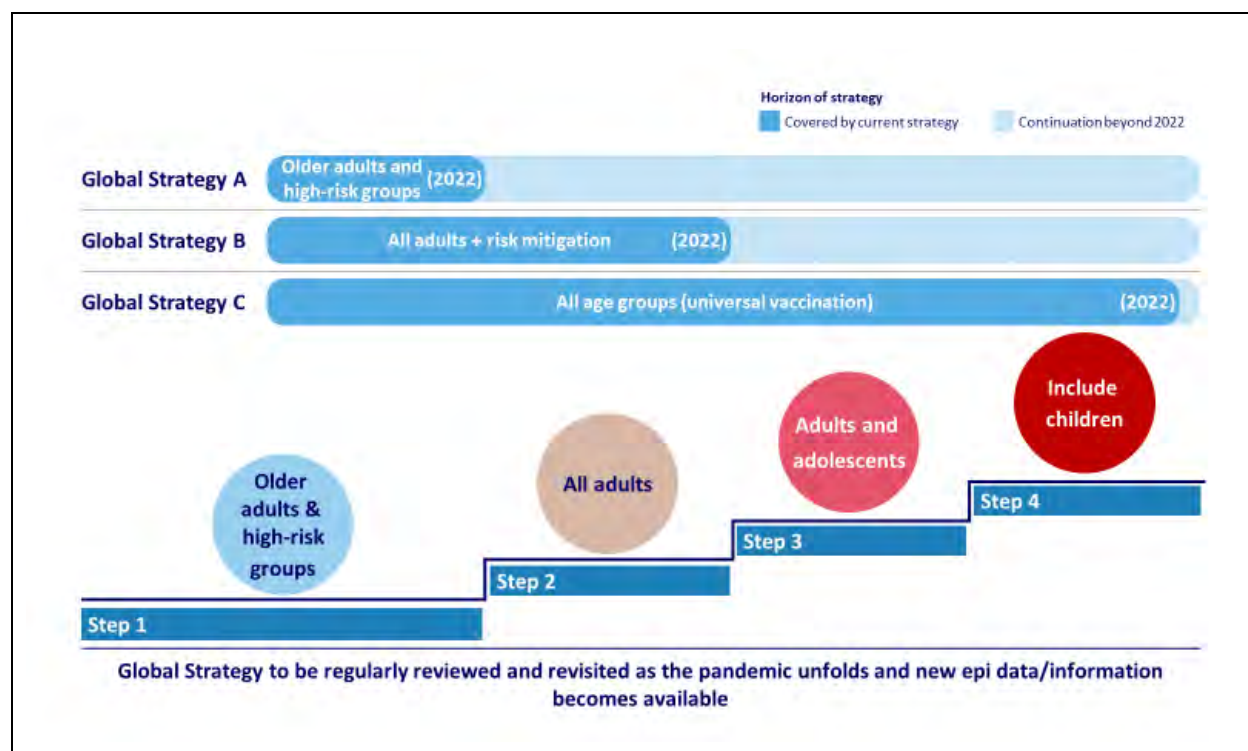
Horizon of strategy
Covered by current strategy
Continuation beyond 2022

Global Strategy A
Older adults and high-risk groups (2022)

Global Strategy B
All adults + risk mitigation (2022)

Global Strategy C
All age groups (universal vaccination) (2022)

Older adults & high-risk groups
All adults
Adults and adolescents
Include children

Step 1
Step 2
Step 3
Step 4

Global Strategy to be regularly reviewed and revisited as the pandemic unfolds and new epi data/information becomes available